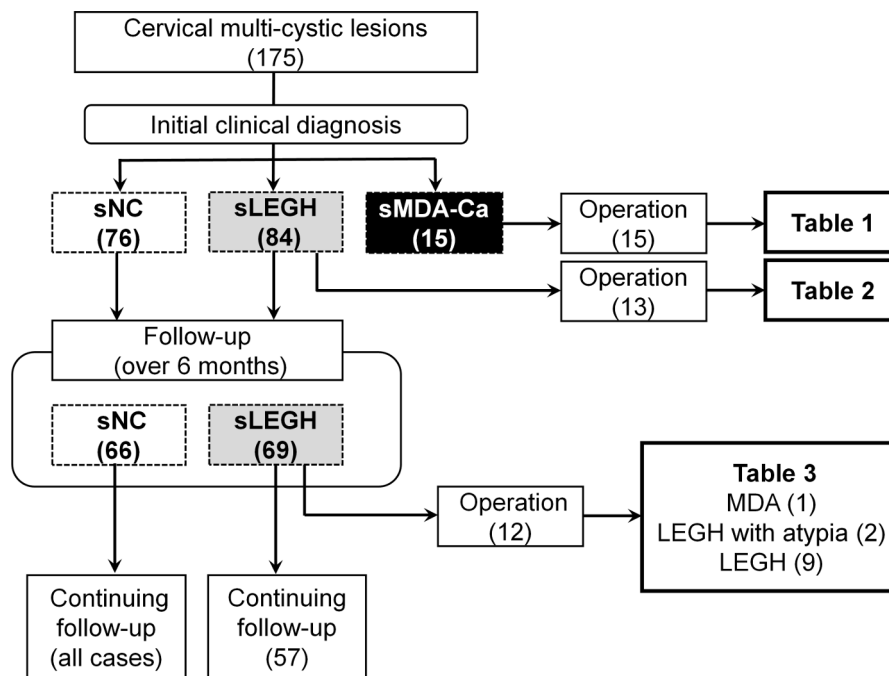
Cervical multi-cystic lesions
(175)

Initial clinical diagnosis

sNC
(76)

sLEGH
(84)

sMDA-Ca
(15)

Operation
(15)

Table 1

Operation
(13)

Table 2

Follow-up
(over 6 months)

sNC
(66)

sLEGH
(69)

Operation
(12)

Table 3
MDA (1)
LEGH with atypia (2)
LEGH (9)

Continuing follow-up
(all cases)

Continuing follow-up
(57)